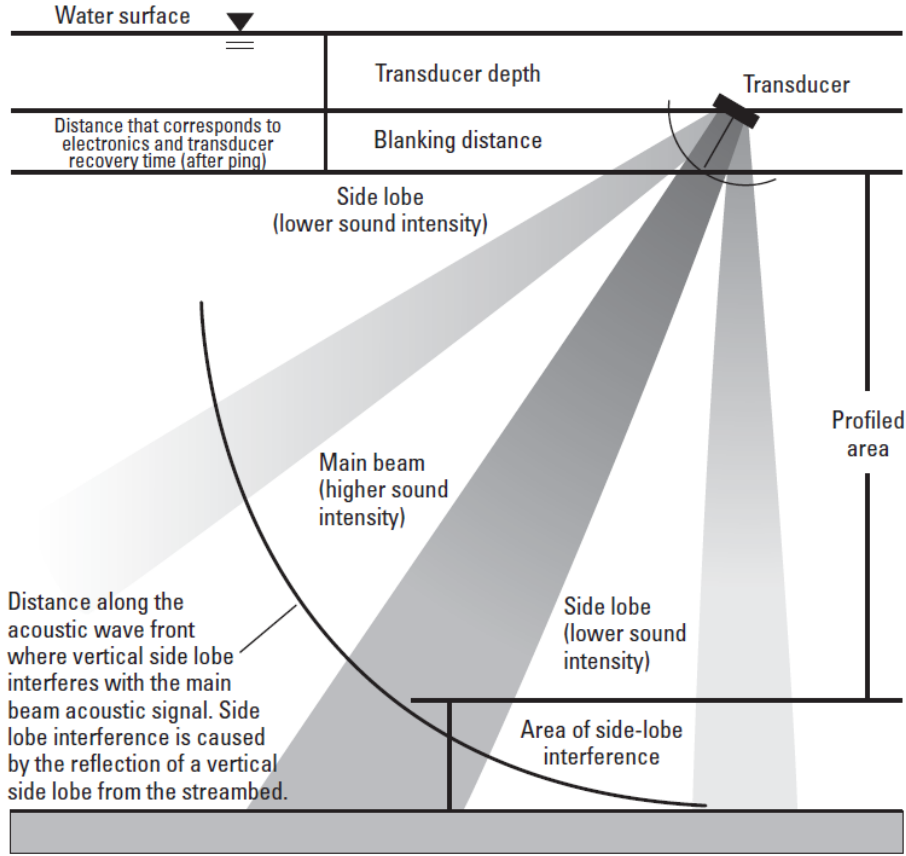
Water surface

Transducer depth

Transducer

Distance that corresponds to electronics and transducer recovery time (after ping)

Blanking distance

Side lobe (lower sound intensity)

Profiled area

Main beam (higher sound intensity)

Distance along the acoustic wave front where vertical side lobe interferes with the main beam acoustic signal. Side lobe interference is caused by the reflection of a vertical side lobe from the streambed.

Side lobe (lower sound intensity)

Area of side-lobe interference